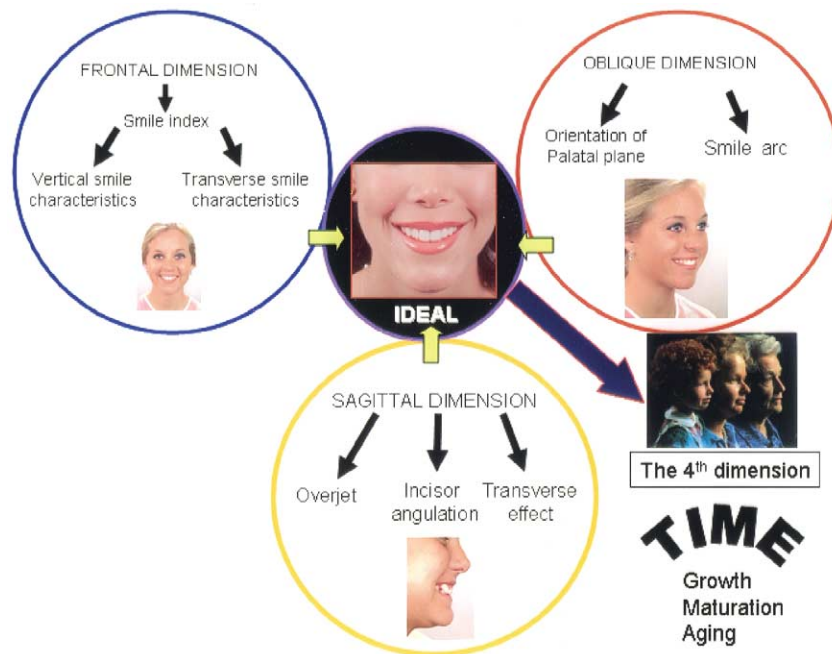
FRONTAL DIMENSION

Smile index

Vertical smile characteristics

Transverse smile characteristics

OBLIQUE DIMENSION

Orientation of Palatal plane

Smile arc

IDEAL

SAGITTAL DIMENSION

Overjet

Incisor angulation

Transverse effect

The 4$^{th}$ dimension

TIME

Growth
Maturation
Aging